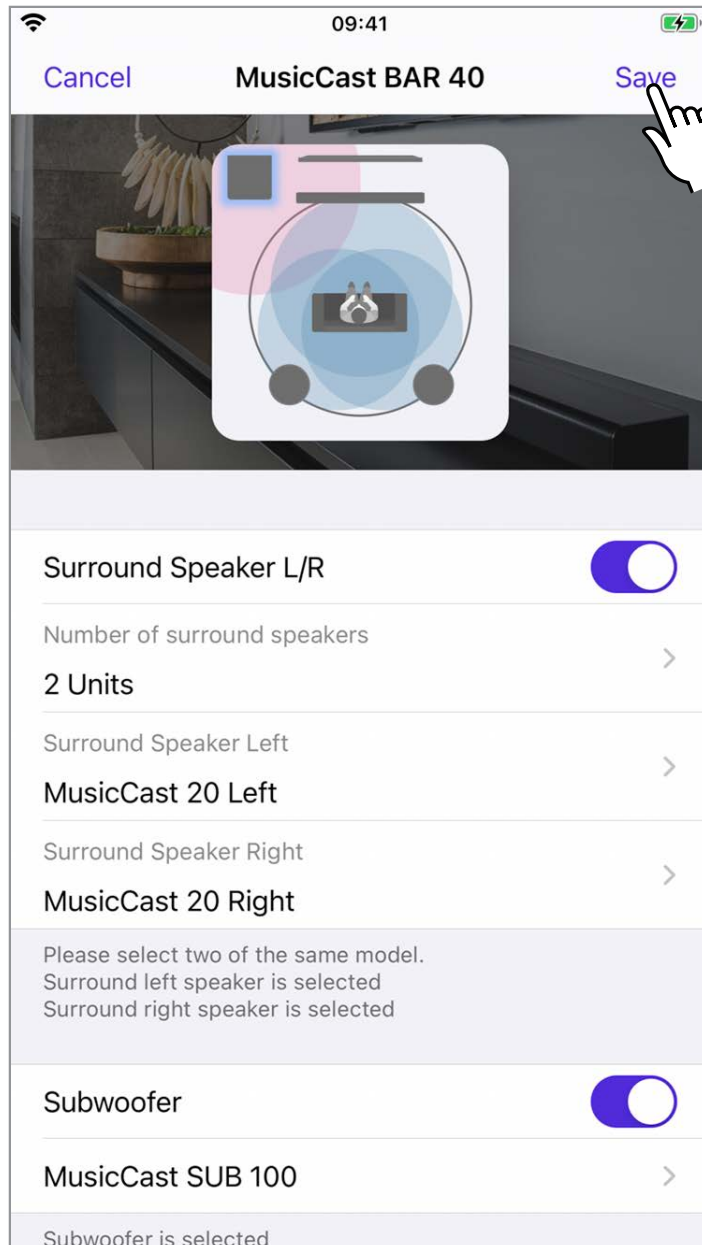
09:41

Cancel MusicCast BAR 40 Save

Surround Speaker L/R

Number of surround speakers
2 Units

Surround Speaker Left
MusicCast 20 Left

Surround Speaker Right
MusicCast 20 Right

Please select two of the same model.
Surround left speaker is selected
Surround right speaker is selected

Subwoofer

MusicCast SUB 100

Subwoofer is selected